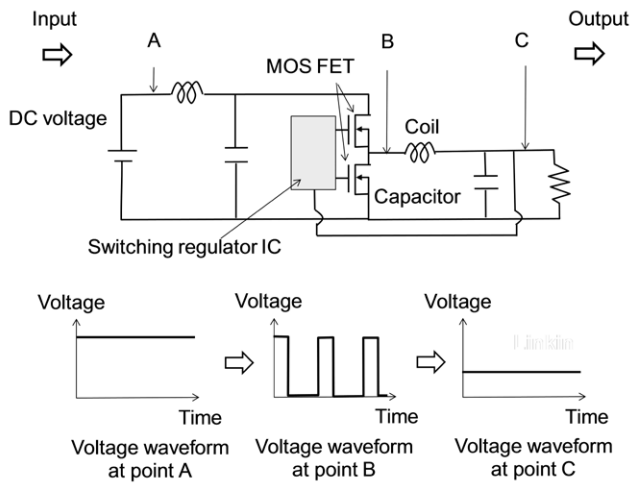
Input

A

DC voltage

MOS FET

B

Coil

Capacitor

C

Output

Switching regulator IC

Voltage

Time

Voltage waveform at point A

Voltage

Time

Voltage waveform at point B

Voltage

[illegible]

Time

Voltage waveform at point C